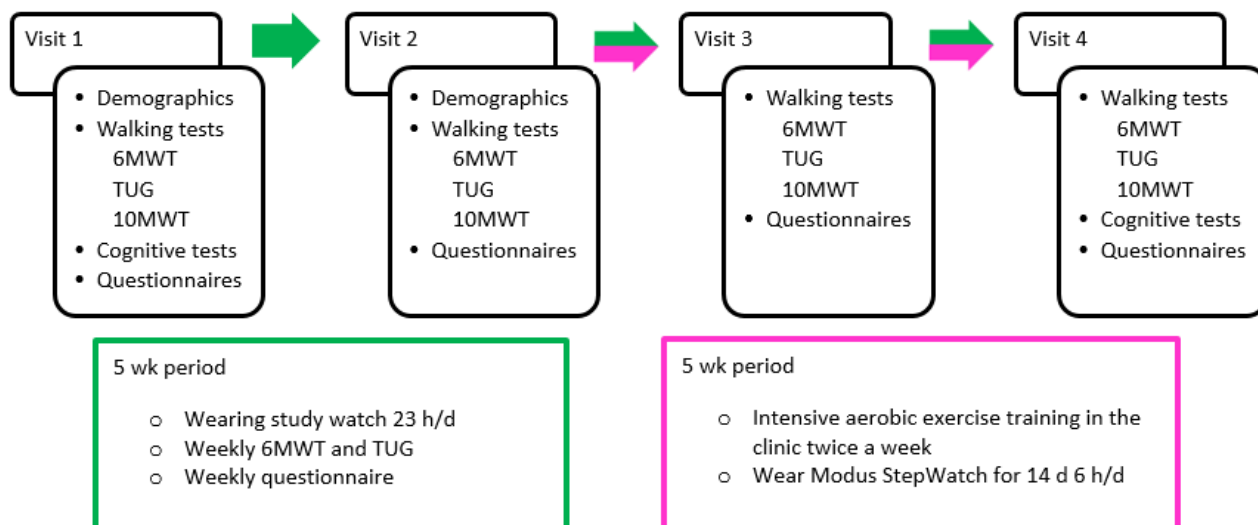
Visit 1

- Demographics
- Walking tests
  6MWT
  TUG
  10MWT
- Cognitive tests
- Questionnaires

Visit 2

- Demographics
- Walking tests
  6MWT
  TUG
  10MWT
- Questionnaires

Visit 3

- Walking tests
  6MWT
  TUG
  10MWT
- Questionnaires

Visit 4

- Walking tests
  6MWT
  TUG
  10MWT
- Cognitive tests
- Questionnaires

5 wk period

- Wearing study watch 23 h/d
- Weekly 6MWT and TUG
- Weekly questionnaire

5 wk period

- Intensive aerobic exercise training in the clinic twice a week
- Wear Modus StepWatch for 14 d 6 h/d